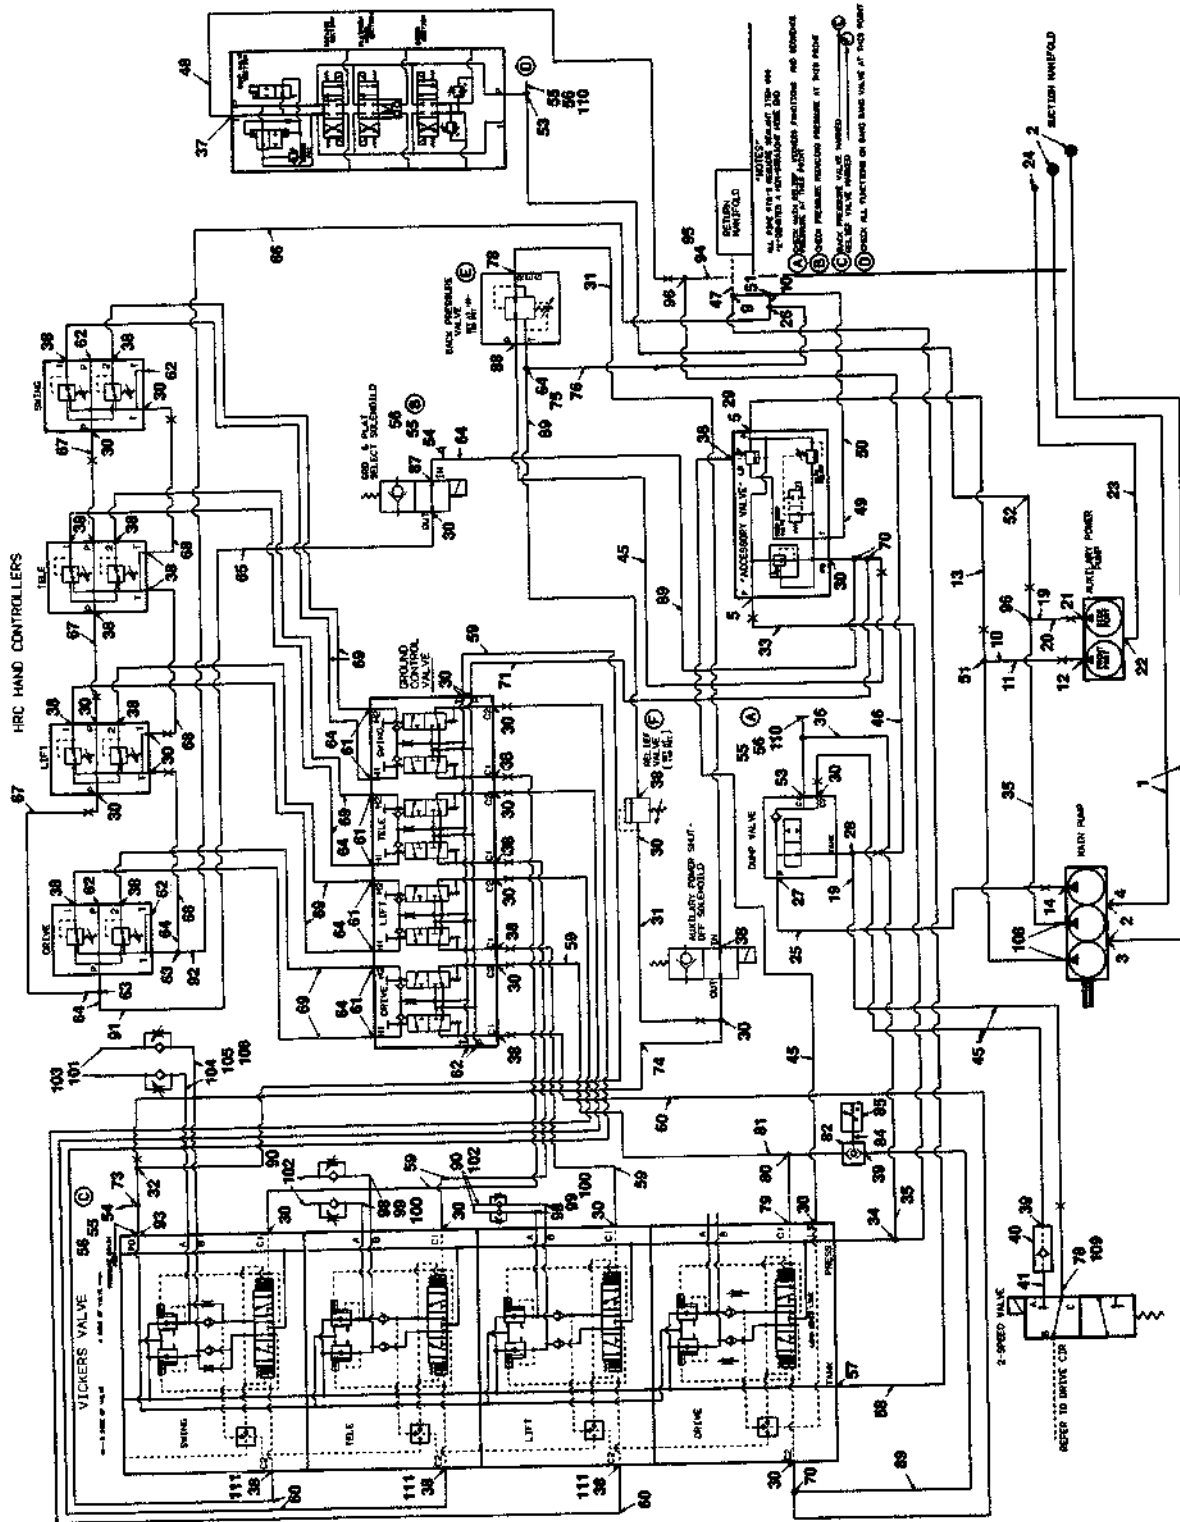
HRC HAND CONTROLLERS

SWING

TELE

LIFT

DRIVE

GROUND CONTROL VALVE

SWING

TELE

LIFT

DRIVE

VICKERS VALVE

SWING

TELE

LIFT

DRIVE

PRESS

TANK

2-SPEED VALVE

REFER TO DRIVE CIR

MAIN PUMP

AUXILIARY POWER PUMP

DUMP VALVE

AUXILIARY POWER SHUT-OFF SOLENOID

RELIEF VALVE

"ACCESSORY VALVE"

GRD & PLAT SELECT SOLENOID

BACK PRESSURE VALVE

RETURN MANIFOLD

SUCTION MANIFOLD

"NOTES"

A CHECK MAIN RELIEF PRESSURE AT THIS POINT

B CHECK PRESSURE REDUCING PRESSURE AT THIS POINT

C BACK PRESSURE VALVE MARKED RELIEF VALVE MARKED

D CHECK ALL FUNCTIONS ON BANG VALVE AT THIS POINT

1 2 3 4 5 9 10 11 12 13 14 19 20 21 22 23 24 25 26 27 28 29 30 31 32 33 34 35 36 37 38 39 40 41 45 46 47 48 49 50 51 52 53 54 55 56 57 59 60 61 62 63 64 65 66 67 68 69 70 71 73 74 75 76 78 79 80 81 82 84 85 87 88 89 90 91 92 93 94 95 96 98 99 100 101 102 103 104 105 106 108 109 110 111